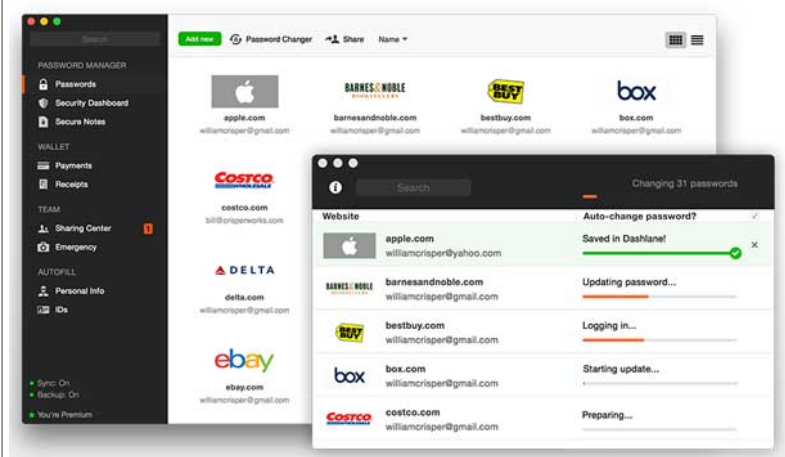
Search

PASSWORD MANAGER

Passwords

Security Dashboard

Secure Notes

WALLET

Payments

Receipts

TEAM

Sharing Center 1

Emergency

AUTOFILL

Personal Info

IDs

Sync: On

Backup: On

You're Premium

Add new Password Changer Share Name

BARNES & NOBLE BOOKSELLERS

BEST BUY

box

apple.com
williamcrisper@gmail.com

barnesandnoble.com
williamcrisper@gmail.com

bestbuy.com
williamcrisper@gmail.com

box.com
williamcrisper@gmail.com

COSTCO WHOLESALE

costco.com
bill@crisperworks.com

DELTA

delta.com
williamcrisper@gmail.com

ebay

ebay.com
williamcrisper@gmail.com

Search

Changing 31 passwords

| Website | Auto-change password? |
|---|---|
| apple.com williamcrisper@yahoo.com | Saved in Dashlane! |
| BARNES & NOBLE BOOKSELLERS barnesandnoble.com williamcrisper@gmail.com | Updating password... |
| BEST BUY bestbuy.com williamcrisper@gmail.com | Logging in... |
| box box.com williamcrisper@gmail.com | Starting update... |
| COSTCO WHOLESALE costco.com williamcrisper@gmail.com | Preparing... |